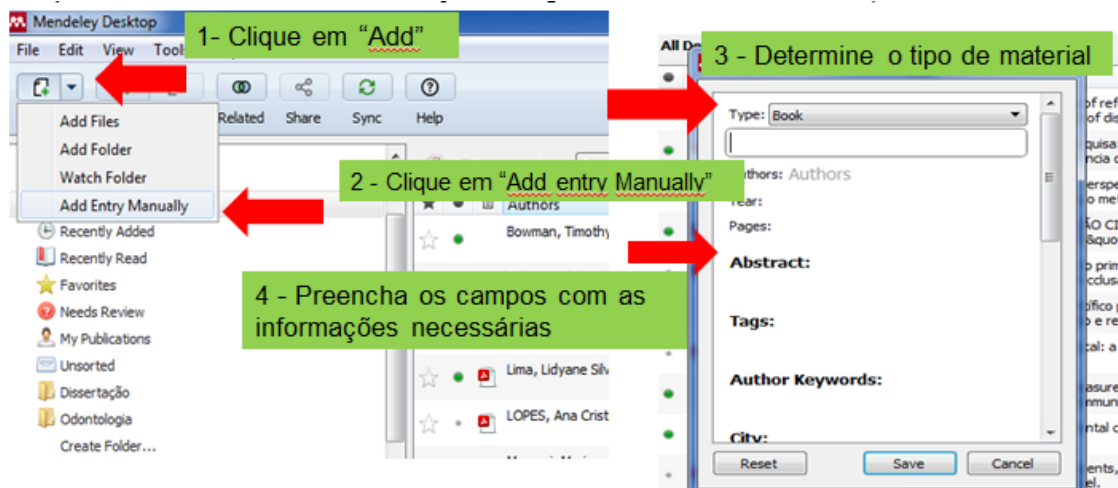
Mendeley Desktop

File Edit View Tools

1- Clique em "Add"

Related Share Sync Help

Add Files
Add Folder
Watch Folder
Add Entry Manually

Recently Added
Recently Read
Favorites
Needs Review
My Publications
Unsorted
Dissertação
Odontologia
Create Folder...

2 - Clique em "Add entry Manually"

Authors
Bowman, Timothy
Lima, Lidyane Silv
LOPES, Ana Crist

4 - Preencha os campos com as informações necessárias

3 - Determine o tipo de material

All Do

Type: Book

Authors: Authors
Year:
Pages:
Abstract:
Tags:
Author Keywords:
City:

Reset
Save
Cancel